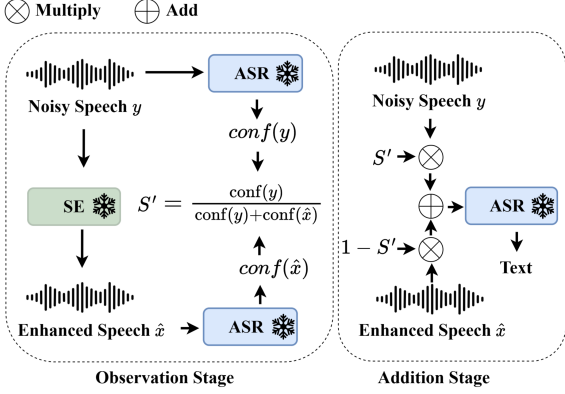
$\otimes$ Multiply $\oplus$ Add

ASR

Noisy Speech $y$

$conf(y)$

SE

$S' = \frac{\text{conf}(y)}{\text{conf}(y)+\text{conf}(\hat{x})}$

$conf(\hat{x})$

Enhanced Speech $\hat{x}$

ASR

Observation Stage

Noisy Speech $y$

$S'$

$1 - S'$

ASR

Text

Enhanced Speech $\hat{x}$

Addition Stage